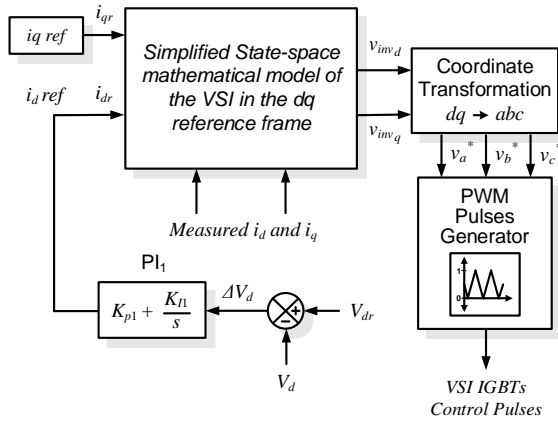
iq ref

$i_{qr}$

$i_d$ ref

$i_{dr}$

Simplified State-space mathematical model of the VSI in the dq reference frame

$v_{inv_d}$

$v_{inv_q}$

Coordinate Transformation

$dq \rightarrow abc$

$v_a^*$

$v_b^*$

$v_c^*$

Measured $i_d$ and $i_q$

PWM Pulses Generator

1

0

PI$_1$

$K_{p1} + \frac{K_{I1}}{s}$

$\Delta V_d$

$V_{dr}$

$V_d$

VSI IGBTs Control Pulses